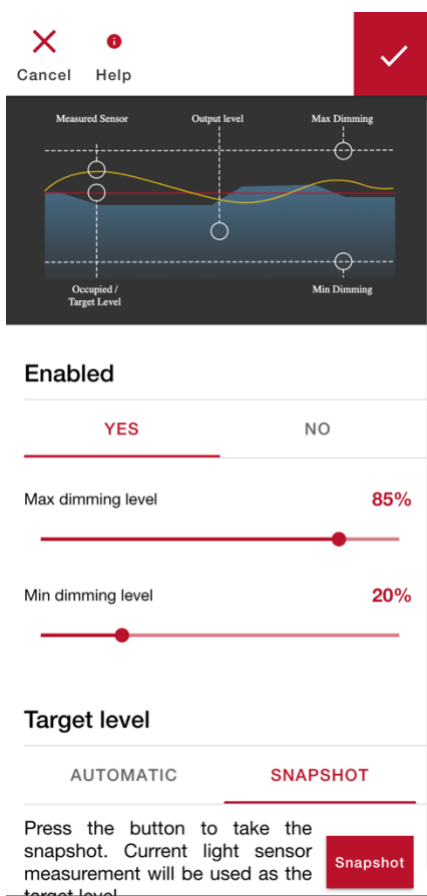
Cancel Help

Measured Sensor
Output level
Max Dimming
Occupied / Target Level
Min Dimming

Enabled

YES NO

Max dimming level 85%

Min dimming level 20%

Target level

AUTOMATIC SNAPSHOT

Press the button to take the snapshot. Current light sensor measurement will be used as the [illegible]

Snapshot